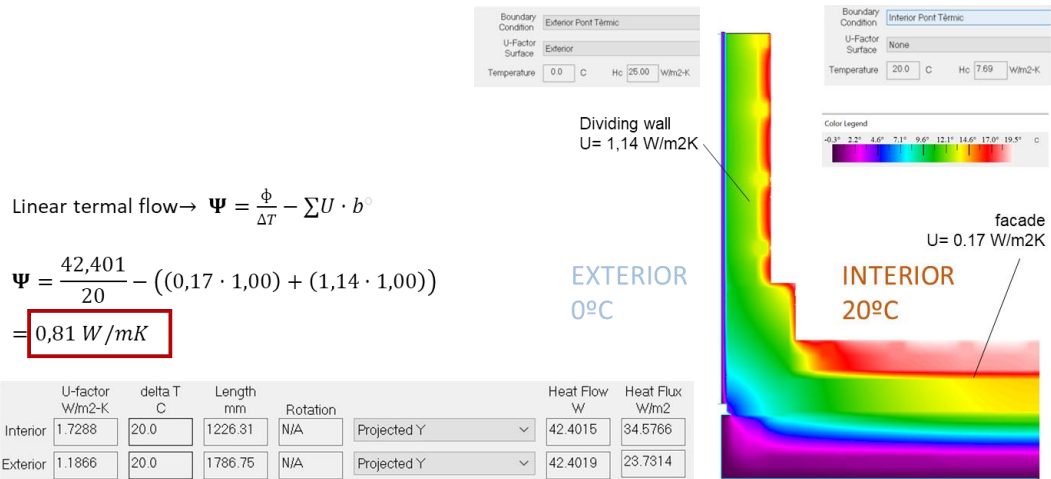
Boundary Condition: Exterior Pont Tèrmic
U-Factor Surface: Exterior
Temperature: 0.0 C  Hc 25.00 W/m2-K

Boundary Condition: Interior Pont Tèrmic
U-Factor Surface: None
Temperature: 20.0 C  Hc 7.69 W/m2-K

Color Legend
-0.3° 2.2° 4.6° 7.1° 9.6° 12.1° 14.6° 17.0° 19.5° C

Dividing wall
U= 1,14 W/m2K

facade
U= 0.17 W/m2K

EXTERIOR
0ºC

INTERIOR
20ºC

Linear termal flow→ $\mathbf{\Psi} = \frac{\Phi}{\Delta T} - \sum U \cdot b$

$\mathbf{\Psi} = \frac{42,401}{20} - \left((0,17 \cdot 1,00) + (1,14 \cdot 1,00)\right)$
$= 0,81\ W/mK$

| | U-factor W/m2-K | delta T C | Length mm | Rotation | | Heat Flow W | Heat Flux W/m2 |
|---|---|---|---|---|---|---|---|
| Interior | 1.7288 | 20.0 | 1226.31 | N/A | Projected Y | 42.4015 | 34.5766 |
| Exterior | 1.1866 | 20.0 | 1786.75 | N/A | Projected Y | 42.4019 | 23.7314 |